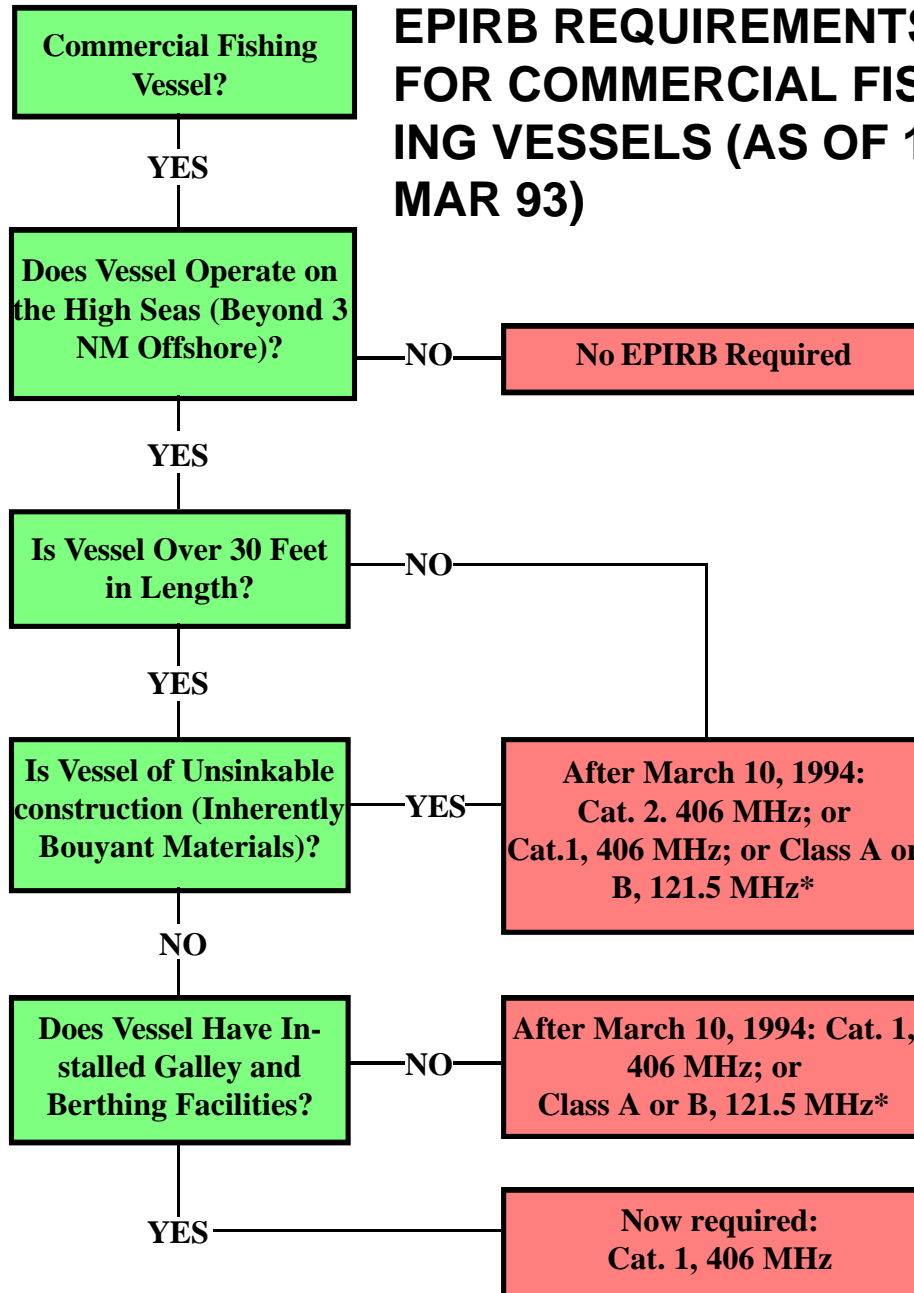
Commercial Fishing Vessel?

YES

EPIRB REQUIREMENTS FOR COMMERCIAL FISHING VESSELS (AS OF 1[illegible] MAR 93)

Does Vessel Operate on the High Seas (Beyond 3 NM Offshore)?

NO

No EPIRB Required

YES

Is Vessel Over 30 Feet in Length?

NO

YES

Is Vessel of Unsinkable construction (Inherently Bouyant Materials)?

YES

After March 10, 1994: Cat. 2. 406 MHz; or Cat.1, 406 MHz; or Class A o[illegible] B, 121.5 MHz*

NO

Does Vessel Have Installed Galley and Berthing Facilities?

NO

After March 10, 1994: Cat. 1, 406 MHz; or Class A or B, 121.5 MHz*

YES

Now required: Cat. 1, 406 MHz